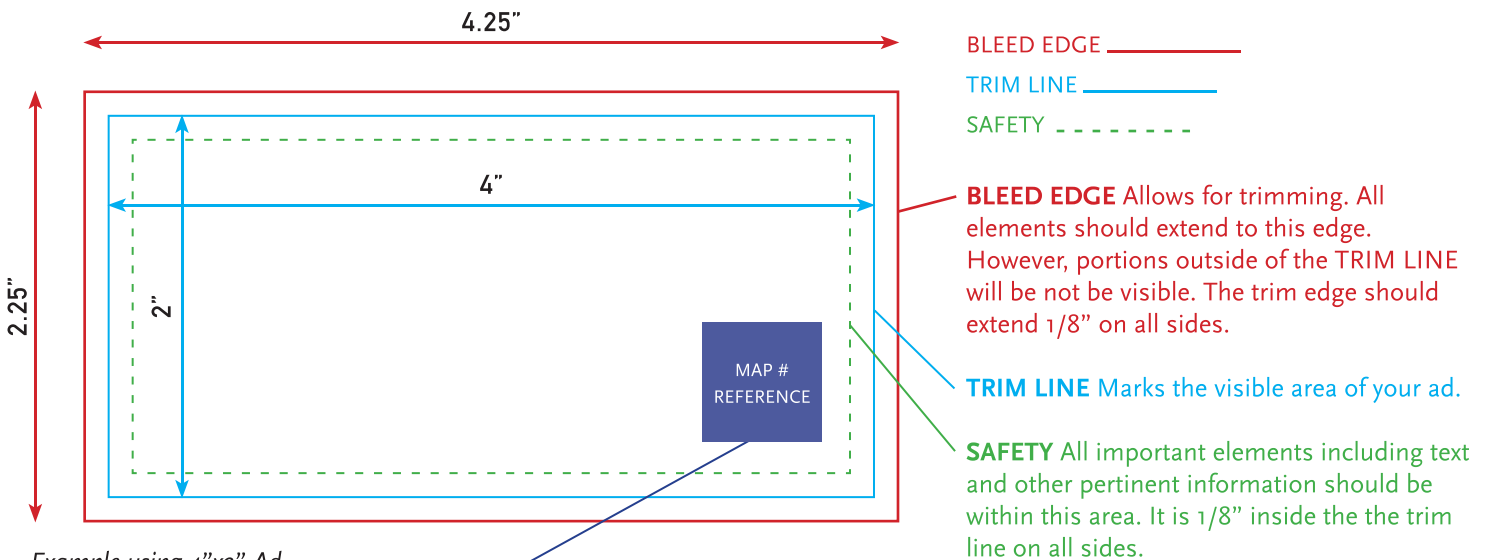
4.25"

2.25"

4"

2"

MAP # REFERENCE

BLEED EDGE

TRIM LINE

SAFETY

**BLEED EDGE** Allows for trimming. All elements should extend to this edge. However, portions outside of the TRIM LINE will be not be visible. The trim edge should extend 1/8" on all sides.

**TRIM LINE** Marks the visible area of your ad.

**SAFETY** All important elements including text and other pertinent information should be within this area. It is 1/8" inside the the trim line on all sides.

Example using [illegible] Ad